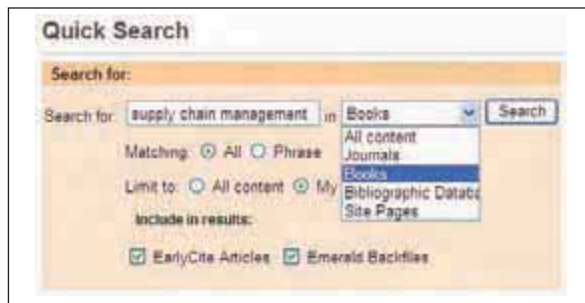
Quick Search

Search for:

Search for: supply chain management in Books Search

All content
Journals
Books
Bibliographic Databa
Site Pages

Matching: All Phrase

Limit to: All content My

Include in results:

EarlyCite Articles Emerald Backfiles